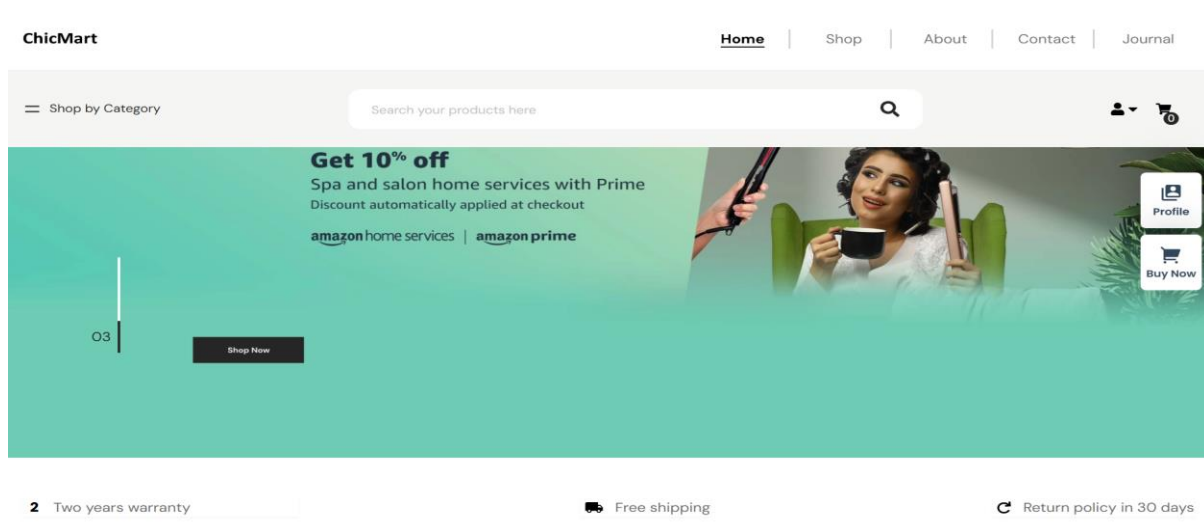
ChicMart

Home | Shop | About | Contact | Journal

Shop by Category

Search your products here

0

Get 10% off
Spa and salon home services with Prime
Discount automatically applied at checkout
amazon home services | amazon prime

Profile

Buy Now

03

Shop Now

2 Two years warranty

Free shipping

Return policy in 30 days